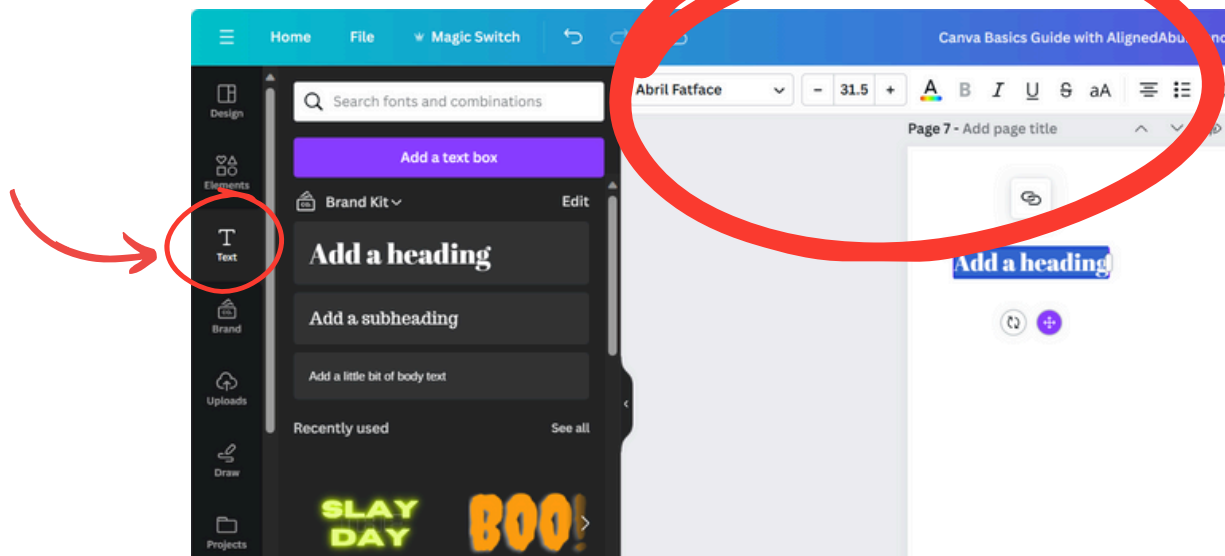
Home File Magic Switch

Canva Basics Guide with AlignedAbu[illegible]

Abril Fatface

31.5

aA

Page 7 - Add page title

Design

Elements

Text

Brand

Uploads

Draw

Projects

Search fonts and combinations

Add a text box

Brand Kit

Edit

Add a heading

Add a subheading

Add a little bit of body text

Recently used

See all

SLAY DAY

BOO!

Add a heading